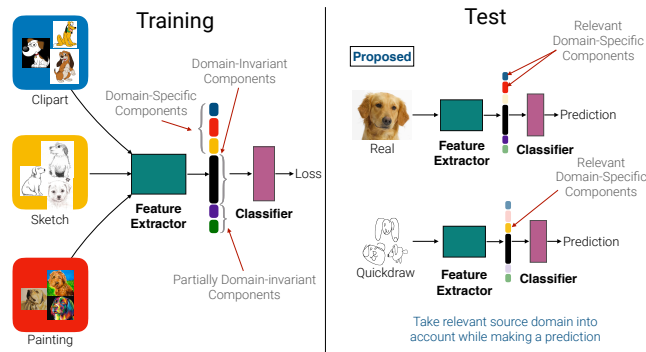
Training

Clipart

Domain-Specific Components

Domain-Invariant Components

Sketch

Feature Extractor

Classifier

Loss

Partially Domain-invariant Components

Painting

Test

Proposed

Relevant Domain-Specific Components

Real

Feature Extractor

Classifier

Prediction

Relevant Domain-Specific Components

Quickdraw

Feature Extractor

Classifier

Prediction

Take relevant source domain into account while making a prediction